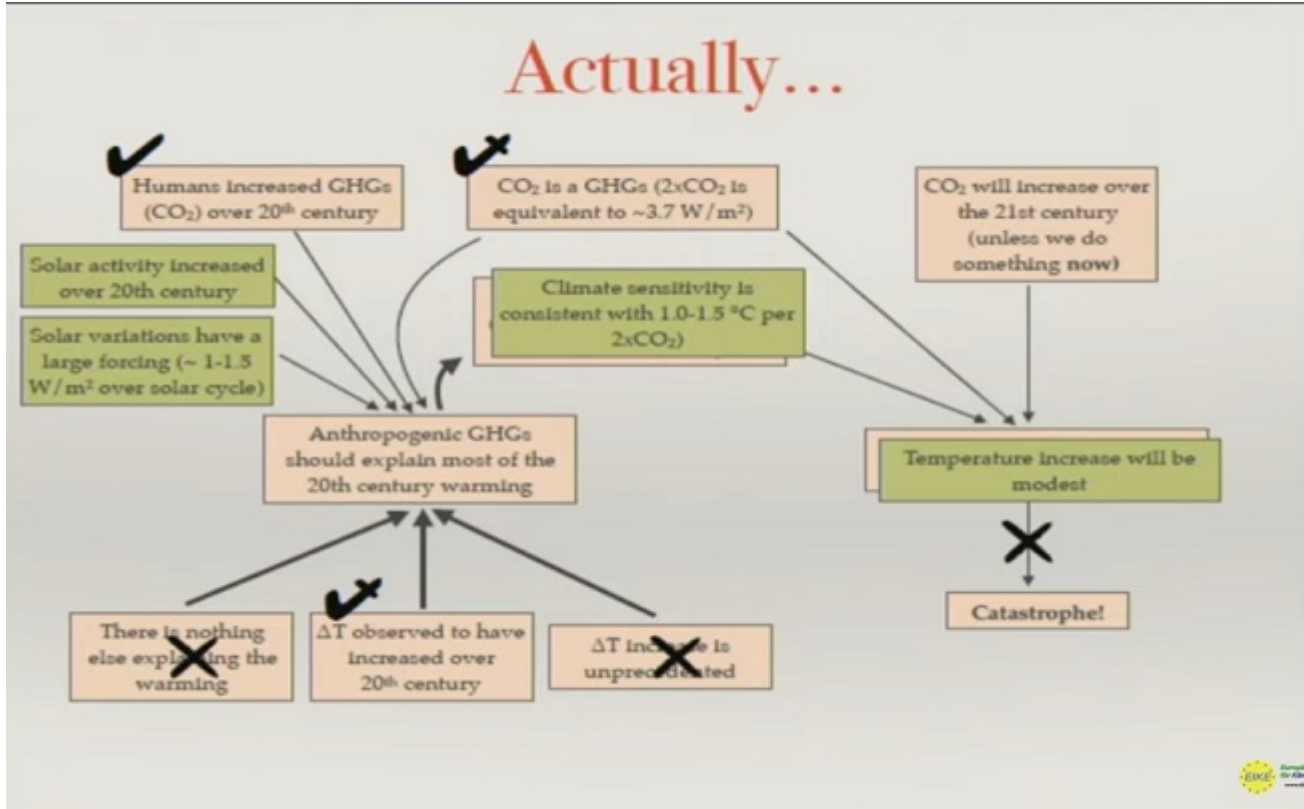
Actually…

Humans increased GHGs ($CO_2$) over 20$^{th}$ century

$CO_2$ is a GHGs ($2xCO_2$ is equivalent to ~3.7 W/m$^2$)

$CO_2$ will increase over the 21st century (unless we do something now)

Solar activity increased over 20th century

Climate sensitivity is consistent with 1.0-1.5 °C per $2xCO_2$)

Solar variations have a large forcing (~ 1-1.5 W/m$^2$ over solar cycle)

Anthropogenic GHGs should explain most of the 20th century warming

Temperature increase will be modest

Catastrophe!

There is nothing else explaining the warming

$\Delta T$ observed to have increased over 20$^{th}$ century

$\Delta T$ inc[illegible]e is unpre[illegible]ted

EIKE